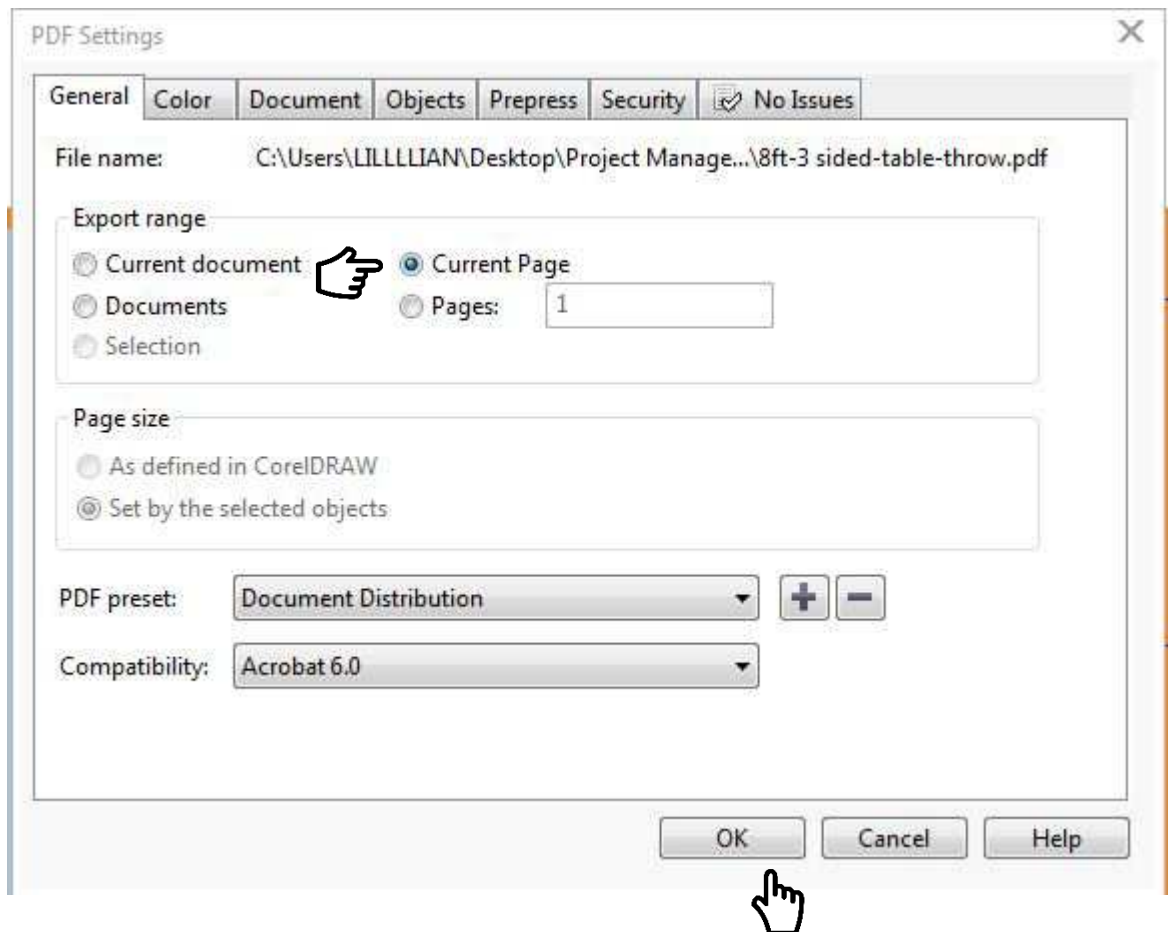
PDF Settings

×

General | Color | Document | Objects | Prepress | Security | No Issues

File name: C:\Users\LILLLLIAN\Desktop\Project Manage...\8ft-3 sided-table-throw.pdf

Export range

Current document

Current Page

Documents

Pages: 1

Selection

Page size

As defined in CorelDRAW

Set by the selected objects

PDF preset: Document Distribution

+ −

Compatibility: Acrobat 6.0

OK Cancel Help